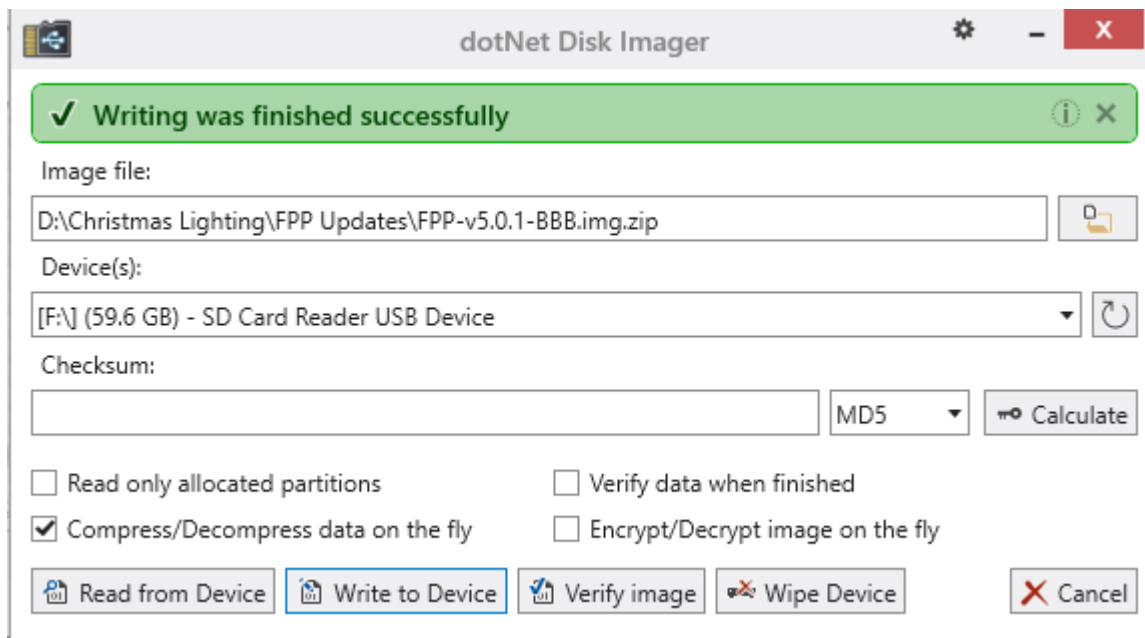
dotNet Disk Imager

Writing was finished successfully

Image file:

D:\Christmas Lighting\FPP Updates\FPP-v5.0.1-BBB.img.zip

Device(s):

[F:\] (59.6 GB) - SD Card Reader USB Device

Checksum:

MD5

Calculate

Read only allocated partitions

Verify data when finished

Compress/Decompress data on the fly

Encrypt/Decrypt image on the fly

Read from Device

Write to Device

Verify image

Wipe Device

Cancel